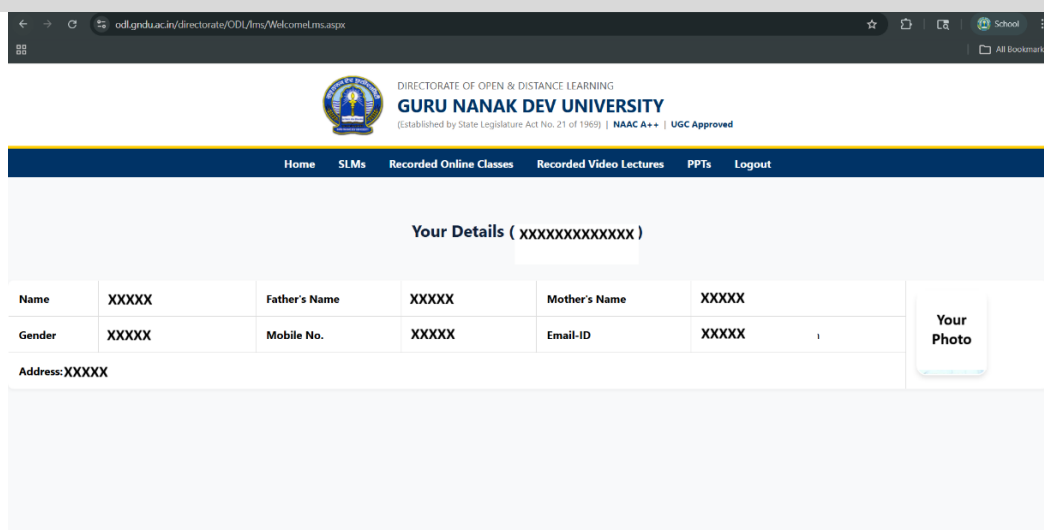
odl.gndu.ac.in/directorate/ODL/lms/WelcomeLms.aspx

School

All Bookmarks

DIRECTORATE OF OPEN & DISTANCE LEARNING
GURU NANAK DEV UNIVERSITY
(Established by State Legislature Act No. 21 of 1969) | NAAC A++ | UGC Approved

Home SLMs Recorded Online Classes Recorded Video Lectures PPTs Logout

Your Details ( XXXXXXXXXXXXX )

| Name | XXXXX | Father's Name | XXXXX | Mother's Name | XXXXX |
|---|---|---|---|---|---|
| Gender | XXXXX | Mobile No. | XXXXX | Email-ID | XXXXX |

Address: XXXXX

Your Photo